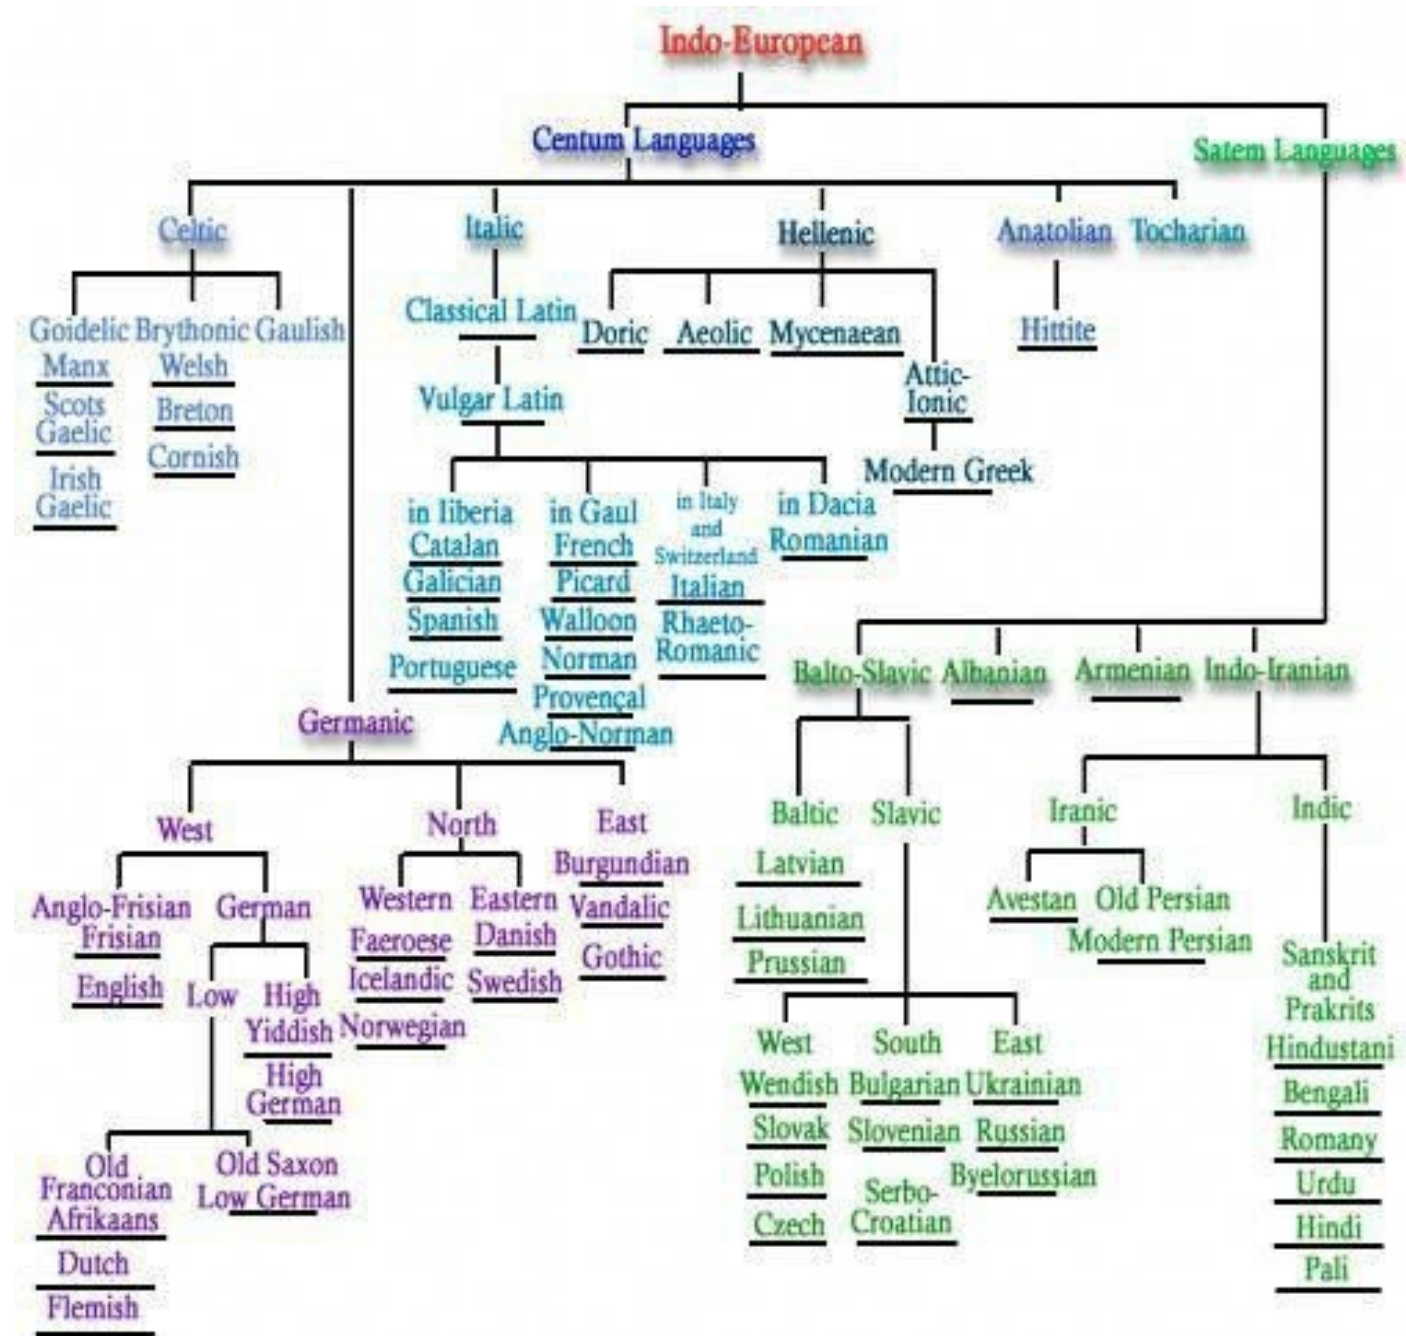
Indo-European

Centum Languages

Satem Languages

Celtic

Italic

Hellenic

Anatolian

Tocharian

Goidelic

Brythonic

Gaulish

Manx

Scots Gaelic

Irish Gaelic

Welsh

Breton

Cornish

Classical Latin

Vulgar Latin

Doric

Aeolic

Mycenaean

Attic-Ionic

Modern Greek

Hittite

in Iiberia

Catalan

Galician

Spanish

Portuguese

in Gaul

French

Picard

Walloon

Norman

Provençal

Anglo-Norman

in Italy and Switzerland

Italian

Rhaeto-Romanic

in Dacia

Romanian

Balto-Slavic

Albanian

Armenian

Indo-Iranian

Germanic

West

North

East

Anglo-Frisian

Frisian

English

German

Low

High

Yiddish

High German

Old Franconian

Afrikaans

Dutch

Flemish

Old Saxon

Low German

Western

Faeroese

Icelandic

Norwegian

Eastern

Danish

Swedish

Burgundian

Vandalic

Gothic

Baltic

Latvian

Lithuanian

Prussian

Slavic

West

Wendish

Slovak

Polish

Czech

South

Bulgarian

Slovenian

Serbo-Croatian

East

Ukrainian

Russian

Byelorussian

Iranic

Avestan

Old Persian

Modern Persian

Indic

Sanskrit and Prakrits

Hindustani

Bengali

Romany

Urdu

Hindi

Pali